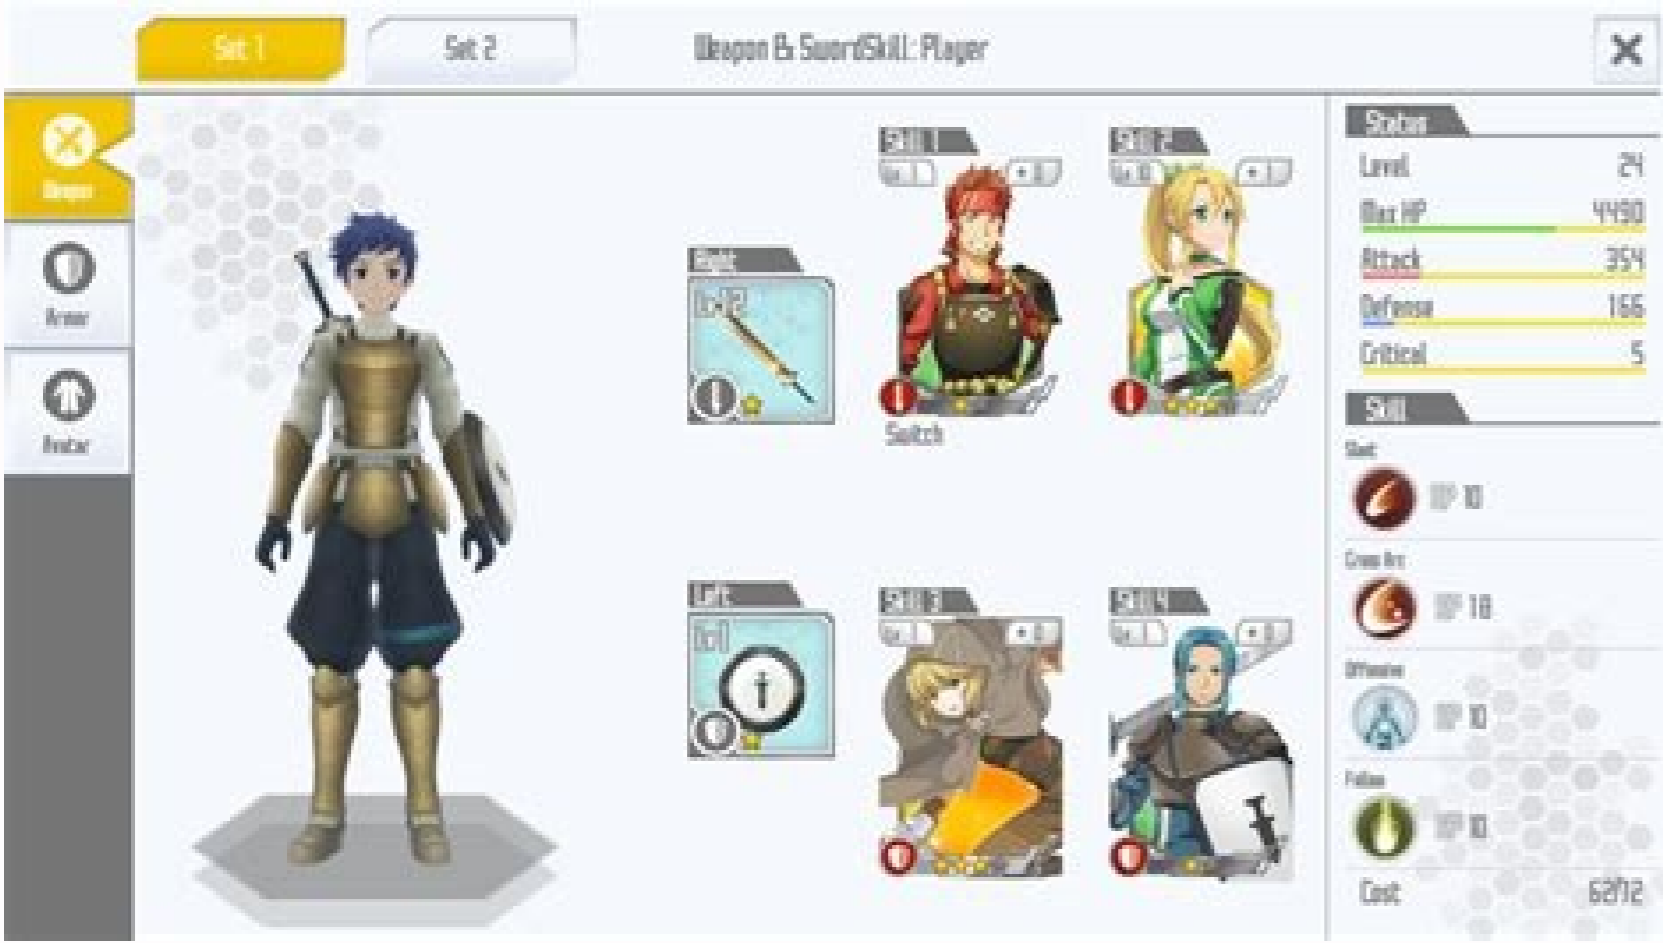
Set 1

Set 2

Weapon & SwordSkill: Player

Weapon

Armor

Avatar

Right

Lv. 12

Left

Lv. 1

Skill 1

Switch

Skill 2

Skill 3

Skill 4

Status

| Level | 24 |
|---|---|
| Max HP | 4490 |
| Attack | 354 |
| Defense | 166 |
| Critical | 5 |

Skill

Slant

SP 10

Cross Arc

SP 18

Offensive

SP 10

Follow

SP 10

Cost 62/112